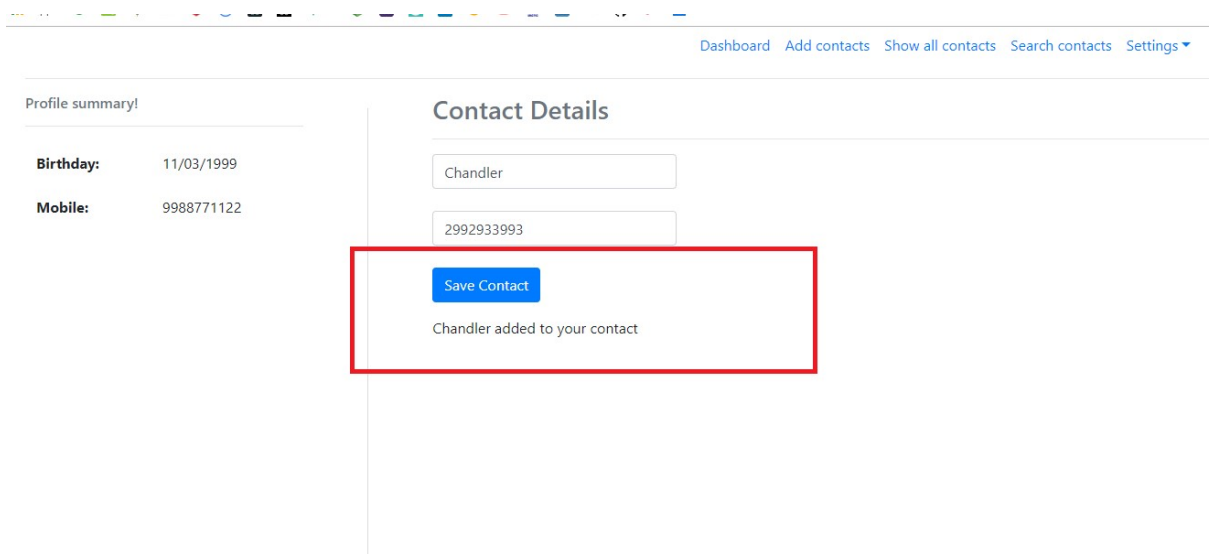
Dashboard Add contacts Show all contacts Search contacts Settings

Profile summary!

Birthday: 11/03/1999

Mobile: 9988771122

Contact Details

Chandler

2992933993

Save Contact

Chandler added to your contact